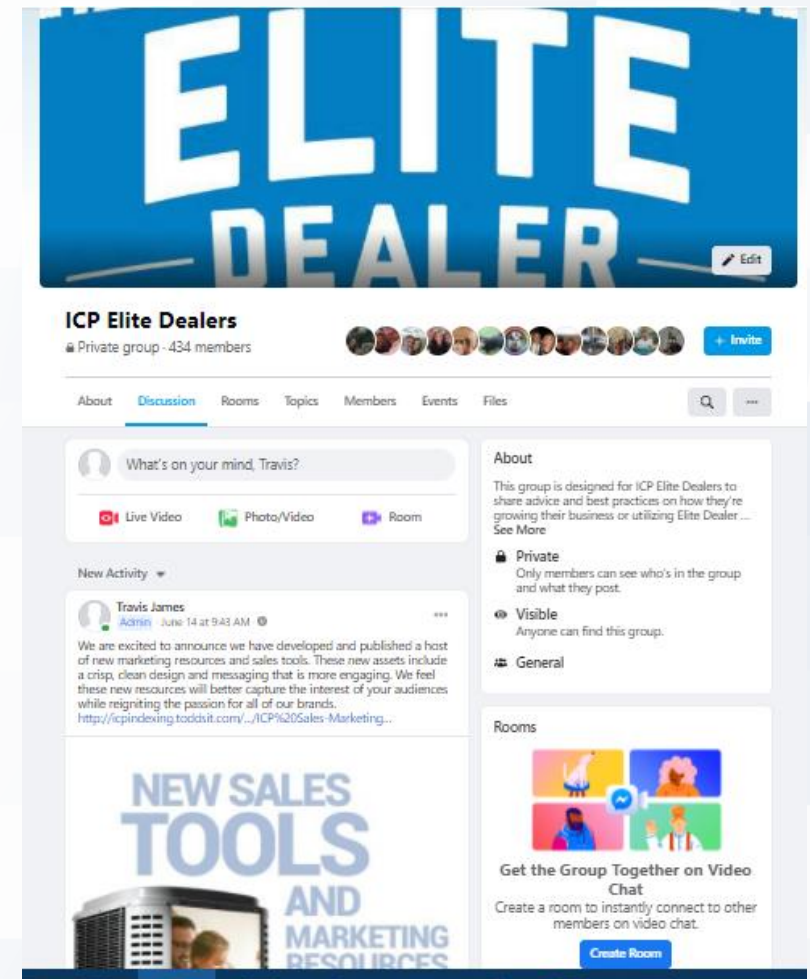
ELITE DEALER

Edit

ICP Elite Dealers
Private group · 434 members

+ Invite

About Discussion Rooms Topics Members Events Files

What's on your mind, Travis?

Live Video Photo/Video Room

New Activity

Travis James
Admin · June 14 at 9:43 AM

We are excited to announce we have developed and published a host of new marketing resources and sales tools. These new assets include a crisp, clean design and messaging that is more engaging. We feel these new resources will better capture the interest of your audiences while reigniting the passion for all of our brands.
http://icpindexing.toddsit.com/.../ICP%20Sales-Marketing...

NEW SALES TOOLS AND MARKETING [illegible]

About

This group is designed for ICP Elite Dealers to share advice and best practices on how they're growing their business or utilizing Elite Dealer ... See More

Private
Only members can see who's in the group and what they post.

Visible
Anyone can find this group.

General

Rooms

Get the Group Together on Video Chat
Create a room to instantly connect to other members on video chat.

Create Room